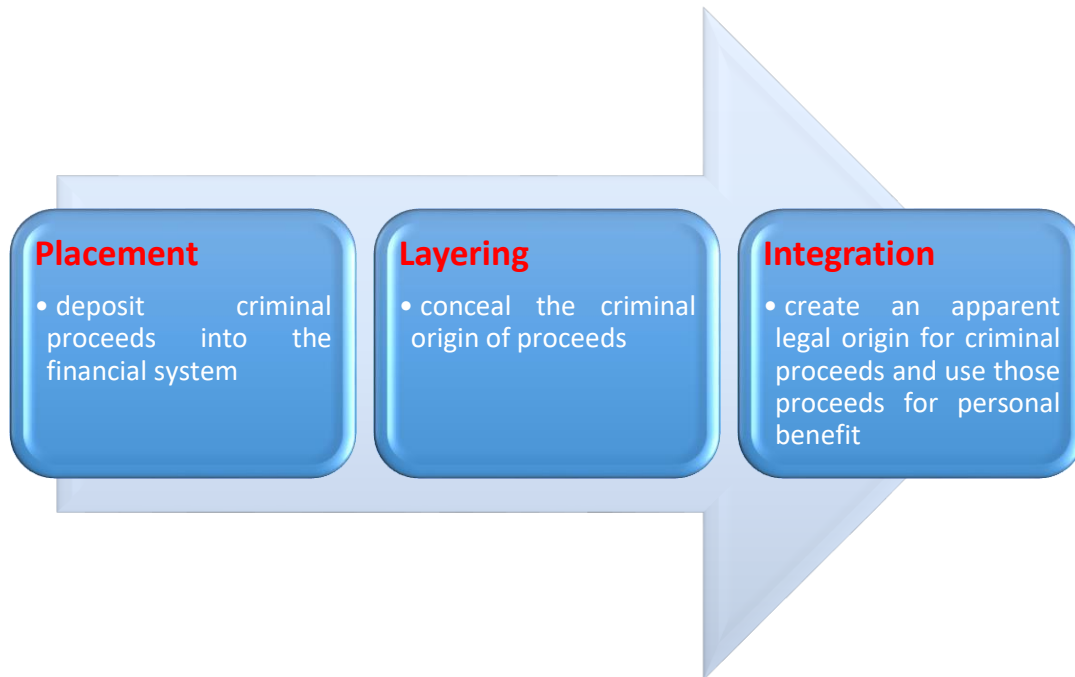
Placement

• deposit criminal proceeds into the financial system

Layering

• conceal the criminal origin of proceeds

Integration

• create an apparent legal origin for criminal proceeds and use those proceeds for personal benefit